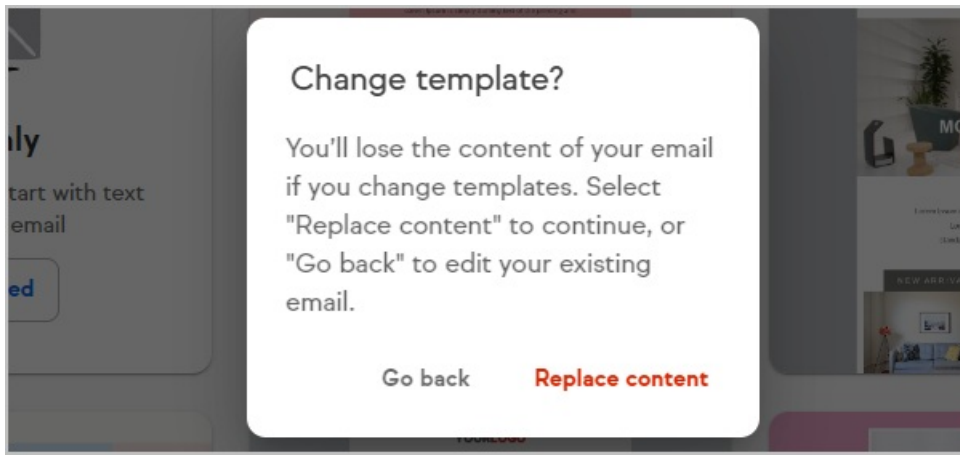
Change template?

You'll lose the content of your email if you change templates. Select "Replace content" to continue, or "Go back" to edit your existing email.

Go back Replace content

ly

tart with text
email

ed

MO

NEW ARRIV

YOURLOGO